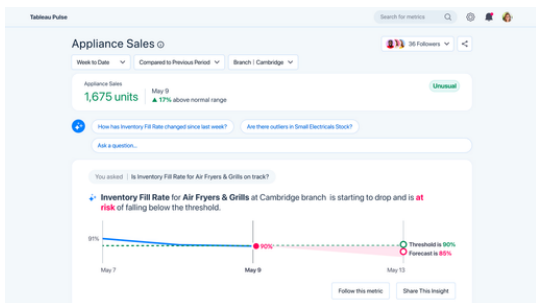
Tableau Pulse

Search for metrics

Appliance Sales

36 Followers

Week to Date

Compared to Previous Period

Branch | Cambridge

Appliance Sales

1,675 units

May 9

▲ 17% above normal range

Unusual

How has Inventory Fill Rate changed since last week?

Are there outliers in Small Electricals Stock?

Ask a question...

You asked | Is Inventory Fill Rate for Air Fryers & Grills on track?

Inventory Fill Rate for Air Fryers & Grills at Cambridge branch is starting to drop and is at risk of falling below the threshold.

91%

90%

Threshold is 90%

Forecast is 85%

May 7

May 9

May 13

Follow this metric

Share This Insight